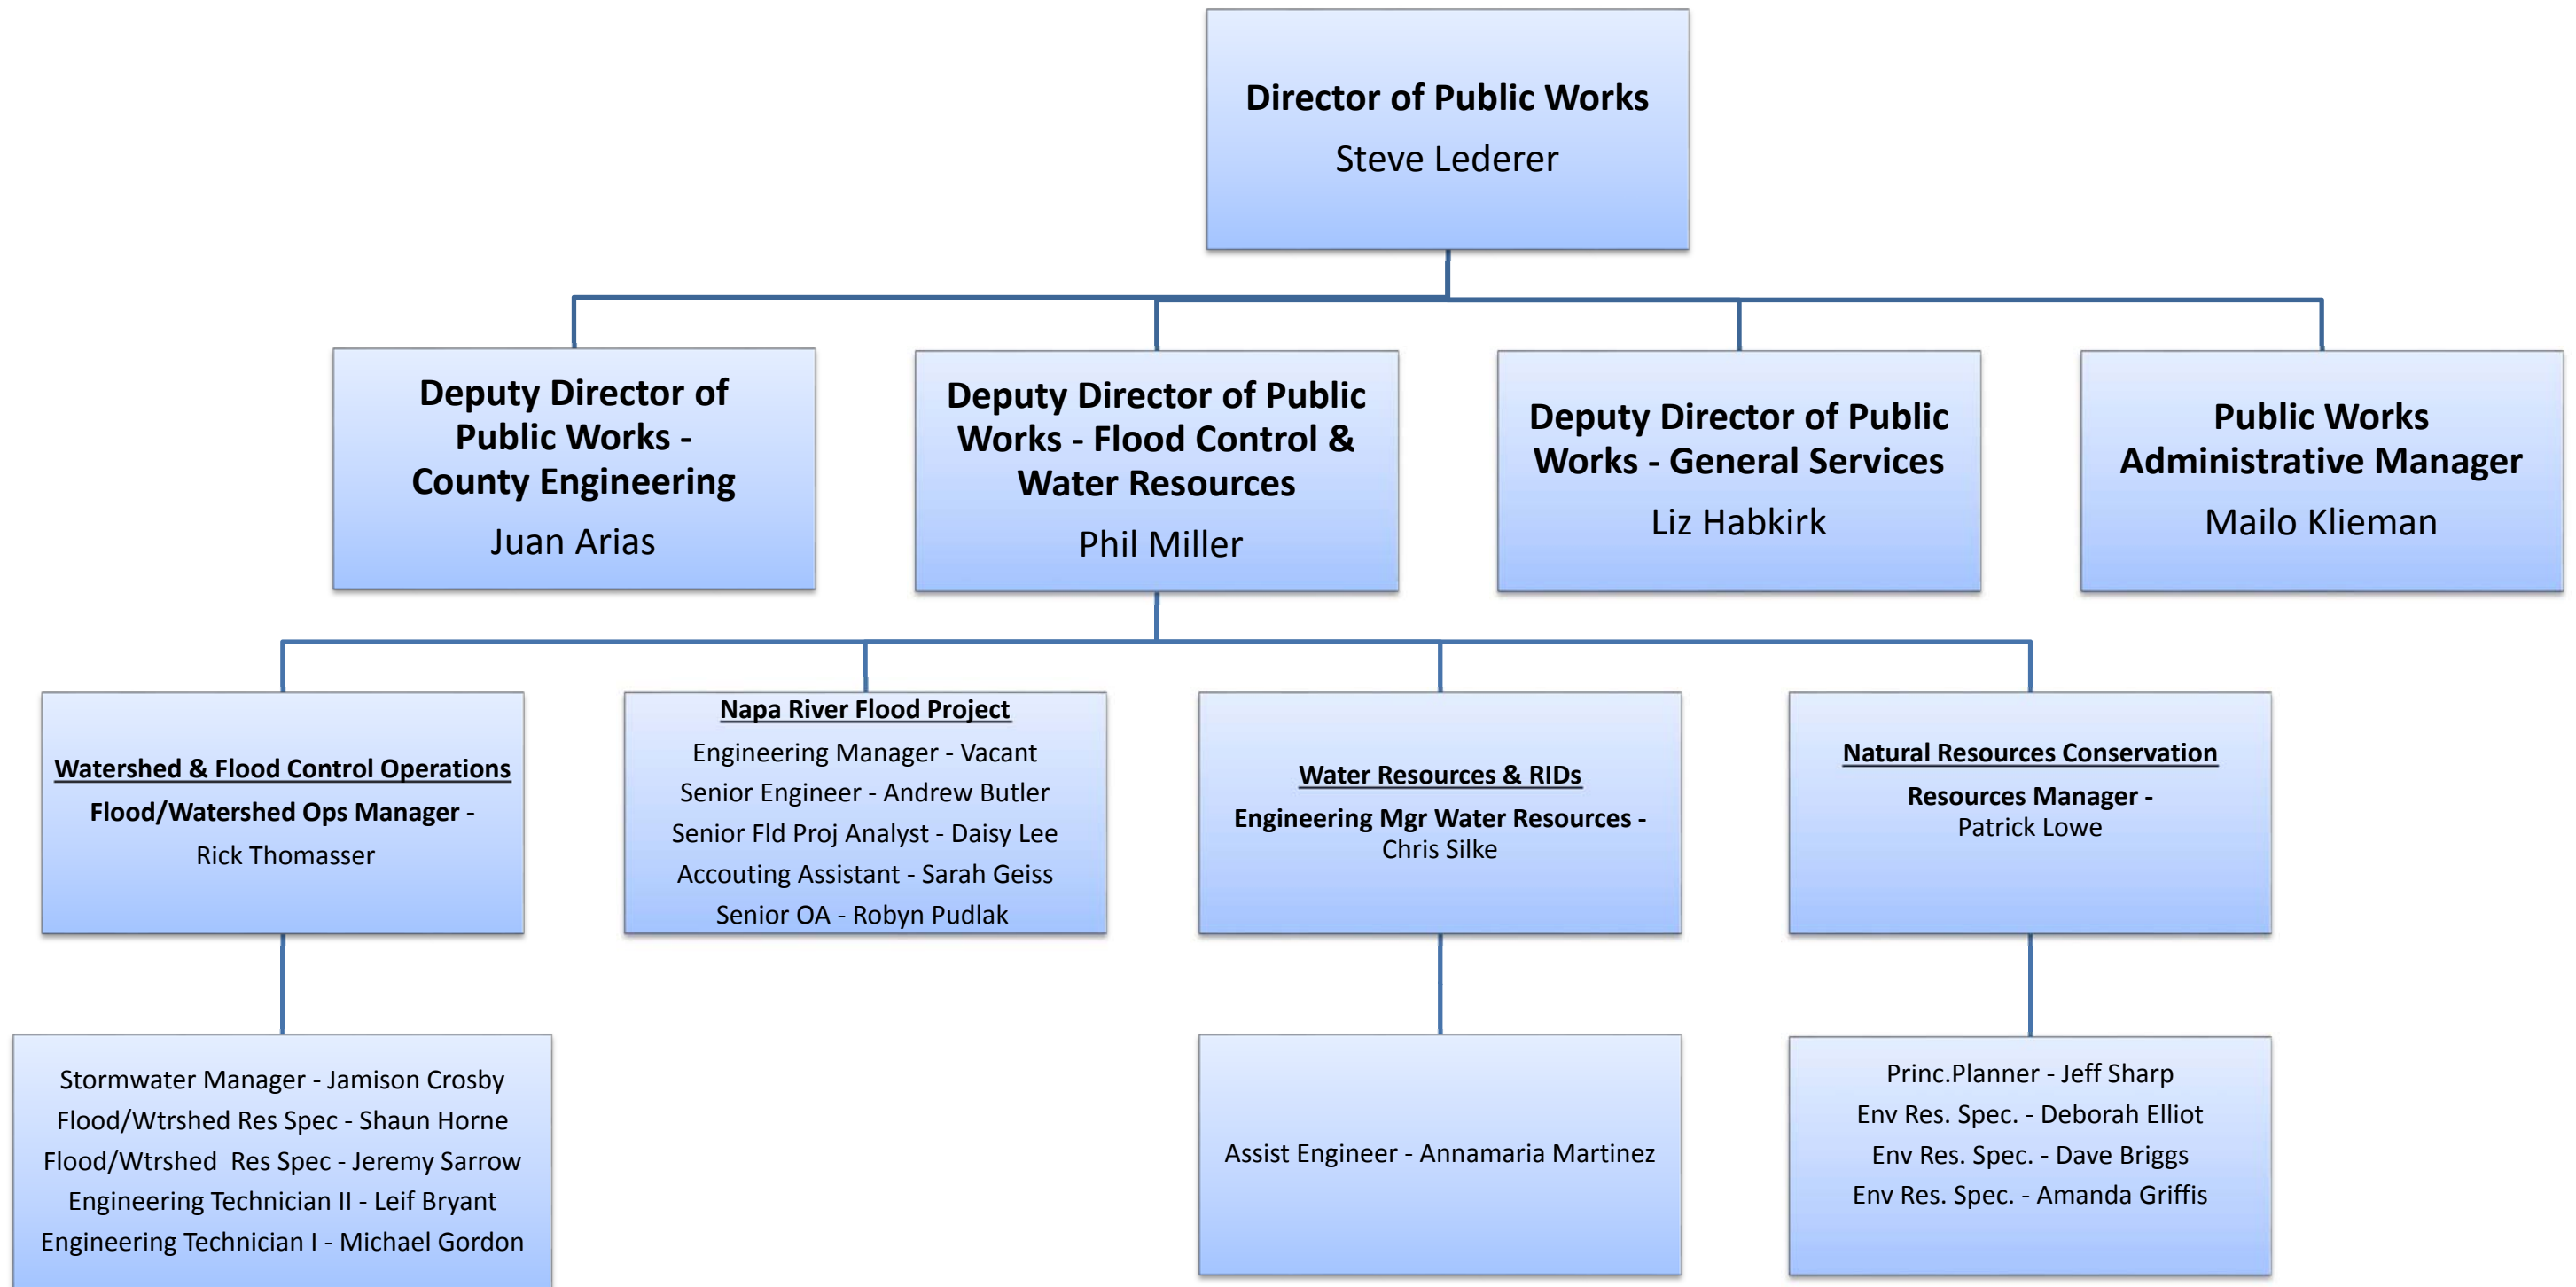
Director of Public Works
Steve Lederer

Deputy Director of Public Works - County Engineering
Juan Arias

Deputy Director of Public Works - Flood Control & Water Resources
Phil Miller

Deputy Director of Public Works - General Services
Liz Habkirk

Public Works Administrative Manager
Mailo Klieman

Watershed & Flood Control Operations
Flood/Watershed Ops Manager -
Rick Thomasser

Napa River Flood Project
Engineering Manager - Vacant
Senior Engineer - Andrew Butler
Senior Fld Proj Analyst - Daisy Lee
Accouting Assistant - Sarah Geiss
Senior OA - Robyn Pudlak

Water Resources & RIDs
Engineering Mgr Water Resources -
Chris Silke

Natural Resources Conservation
Resources Manager -
Patrick Lowe

Stormwater Manager - Jamison Crosby
Flood/Wtrshed Res Spec - Shaun Horne
Flood/Wtrshed Res Spec - Jeremy Sarrow
Engineering Technician II - Leif Bryant
Engineering Technician I - Michael Gordon

Assist Engineer - Annamaria Martinez

Princ.Planner - Jeff Sharp
Env Res. Spec. - Deborah Elliot
Env Res. Spec. - Dave Briggs
Env Res. Spec. - Amanda Griffis